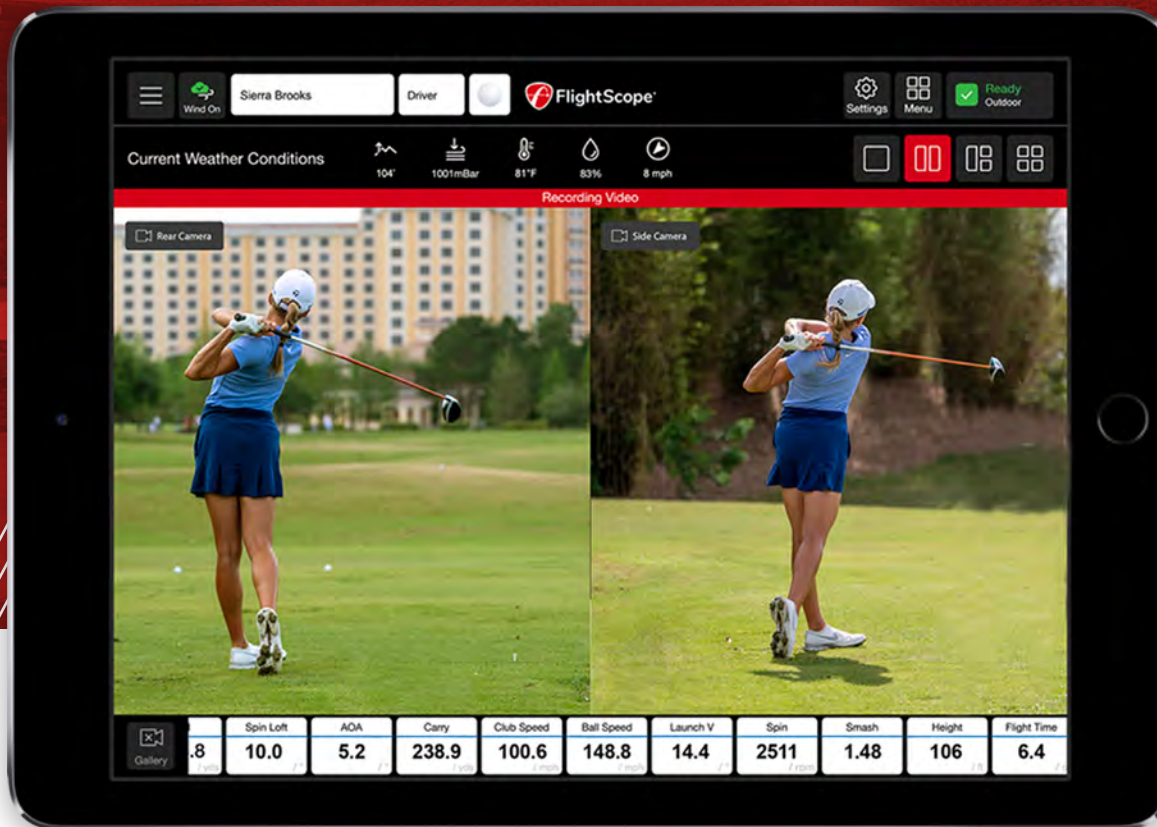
Wind On

Sierra Brooks

Driver

FlightScope

Settings

Menu

Ready
Outdoor

Current Weather Conditions

104'

1001mBar

81°F

83%

8 mph

Recording Video

Rear Camera

Side Camera

Gallery

| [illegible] | Spin Loft | AOA | Carry | Club Speed | Ball Speed | Launch V | Spin | Smash | Height | Flight Time |
|---|---|---|---|---|---|---|---|---|---|---|
| .8 | 10.0 | 5.2 | 238.9 | 100.6 | 148.8 | 14.4 | 2511 | 1.48 | 106 | 6.4 |
| / yds | / ° | / ° | / yds | / mph | / mph | / ° | / rpm | | / ft | / s |